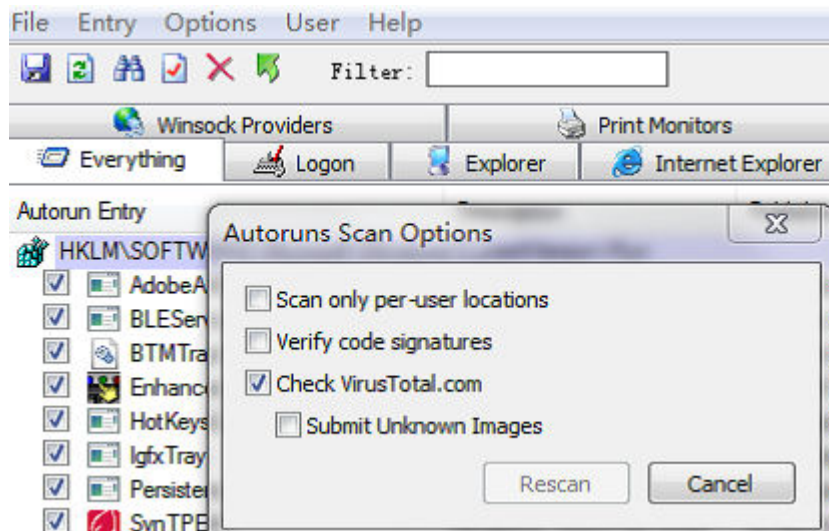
File Entry Options User Help

Filter:

Winsock Providers
Print Monitors
Everything
Logon
Explorer
Internet Explorer

Autorun Entry
HKLM\SOFTW
AdobeA
BLEServ
BTMTra
Enhanc
HotKeys
IgfxTray
Persiste
SynTPE

Autoruns Scan Options
Scan only per-user locations
Verify code signatures
Check VirusTotal.com
Submit Unknown Images
Rescan
Cancel